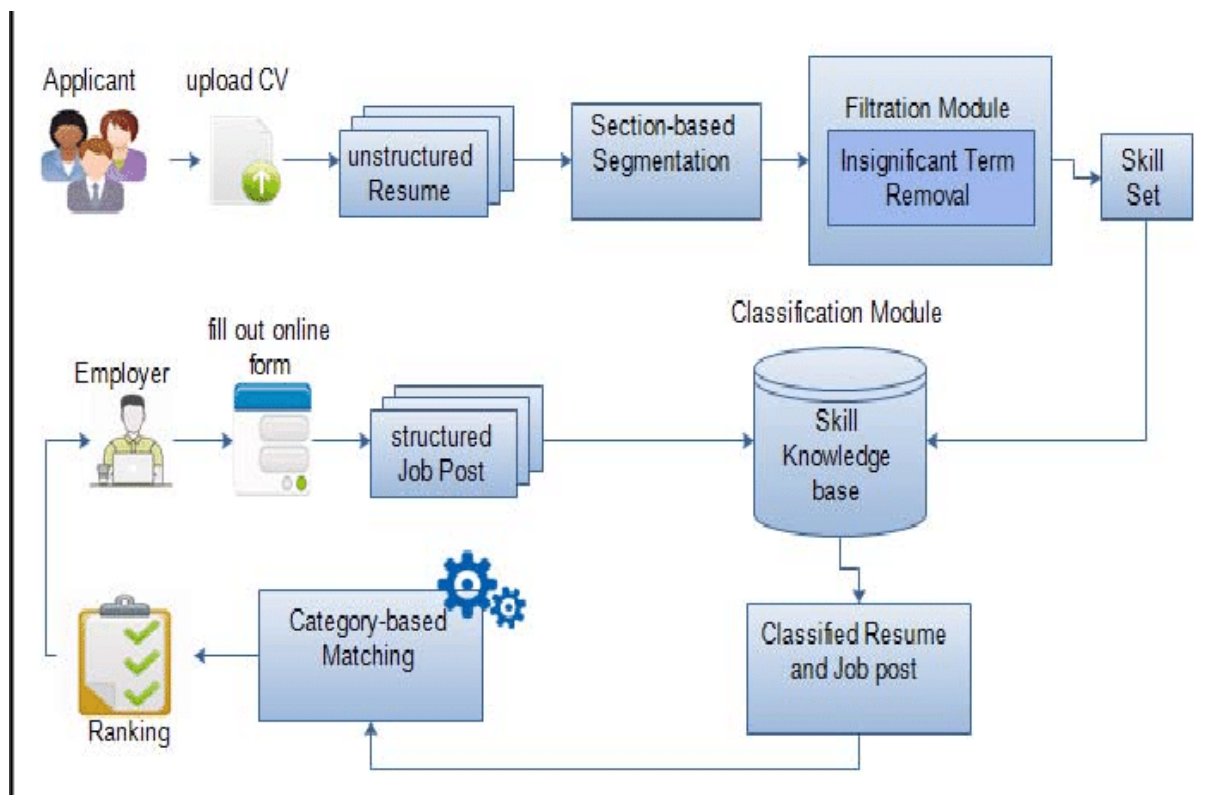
Applicant

upload CV

unstructured Resume

Section-based Segmentation

Filtration Module

Insignificant Term Removal

Skill Set

Classification Module

Employer

fill out online form

structured Job Post

Skill Knowledge base

Category-based Matching

Classified Resume and Job post

Ranking